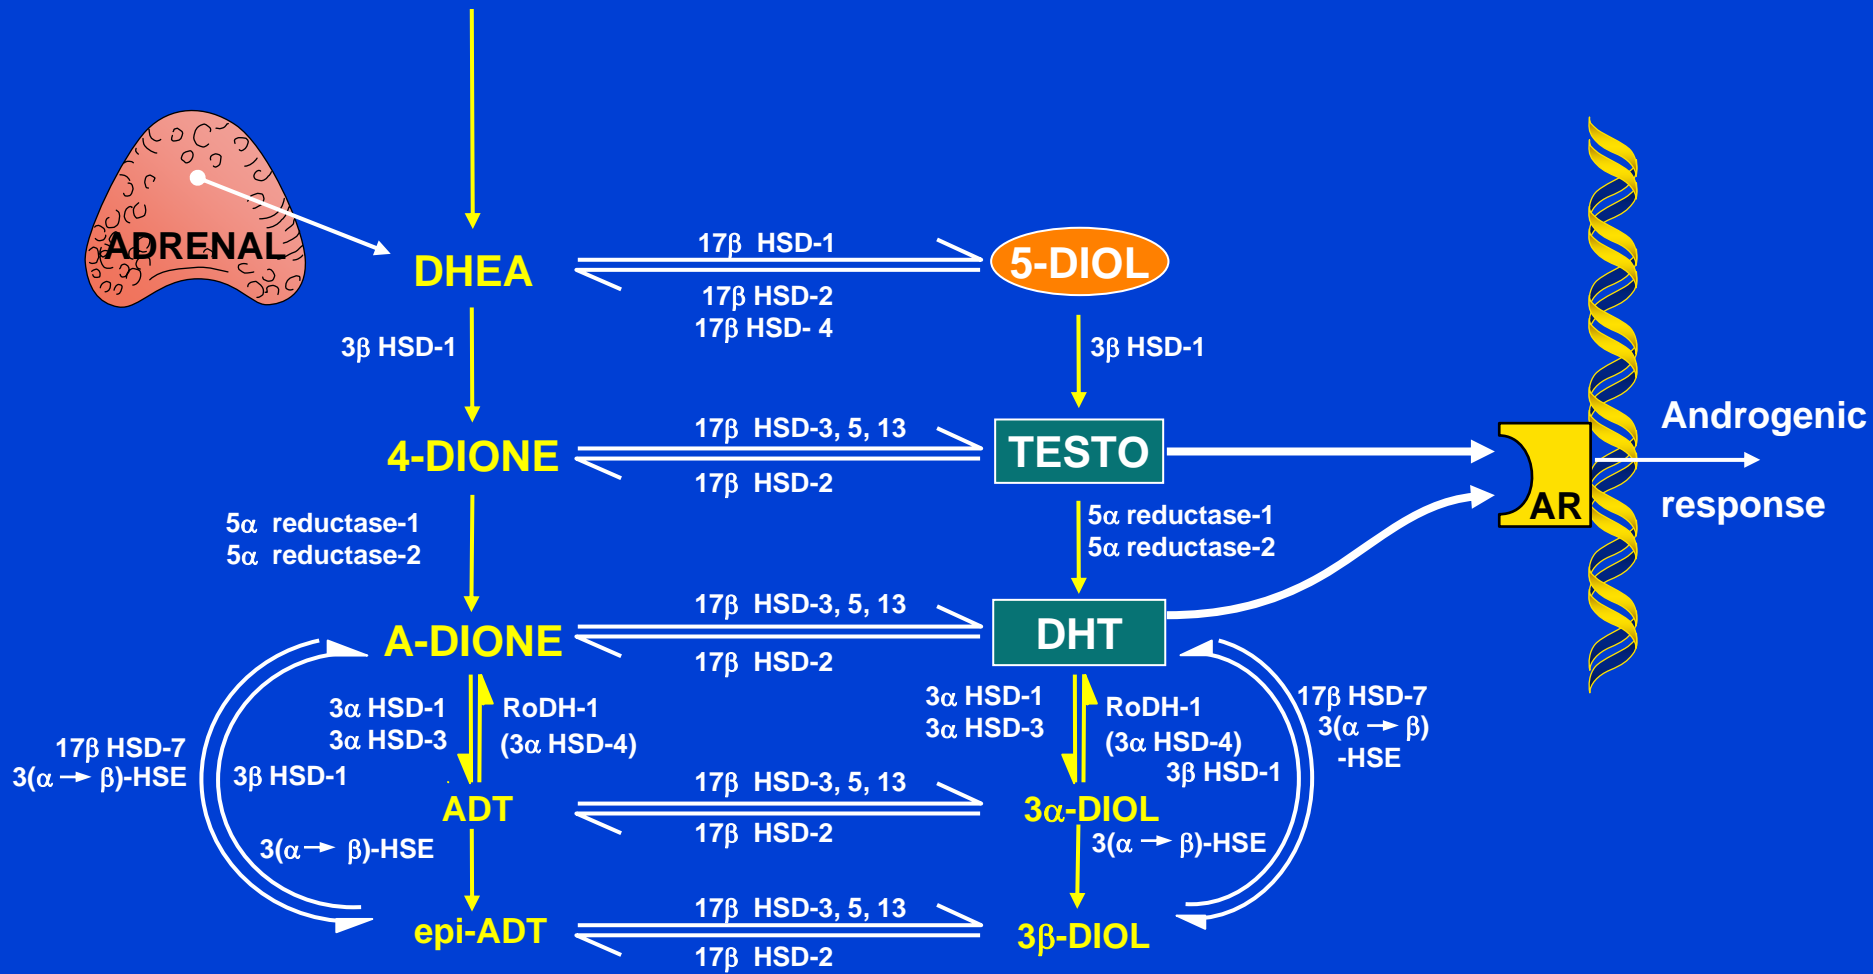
ADRENAL

DHEA

17β HSD-1

17β HSD-2
17β HSD- 4

5-DIOL

3β HSD-1

3β HSD-1

4-DIONE

17β HSD-3, 5, 13

17β HSD-2

TESTO

Androgenic

AR

response

5α reductase-1
5α reductase-2

5α reductase-1
5α reductase-2

A-DIONE

17β HSD-3, 5, 13

17β HSD-2

DHT

3α HSD-1
3α HSD-3

RoDH-1
(3α HSD-4)

3α HSD-1
3α HSD-3

RoDH-1
(3α HSD-4)

17β HSD-7
3(α → β)-HSE

3β HSD-1

3β HSD-1

17β HSD-7
3(α → β)
-HSE

ADT

17β HSD-3, 5, 13

17β HSD-2

3α-DIOL

3(α → β)-HSE

3(α → β)-HSE

epi-ADT

17β HSD-3, 5, 13

17β HSD-2

3β-DIOL